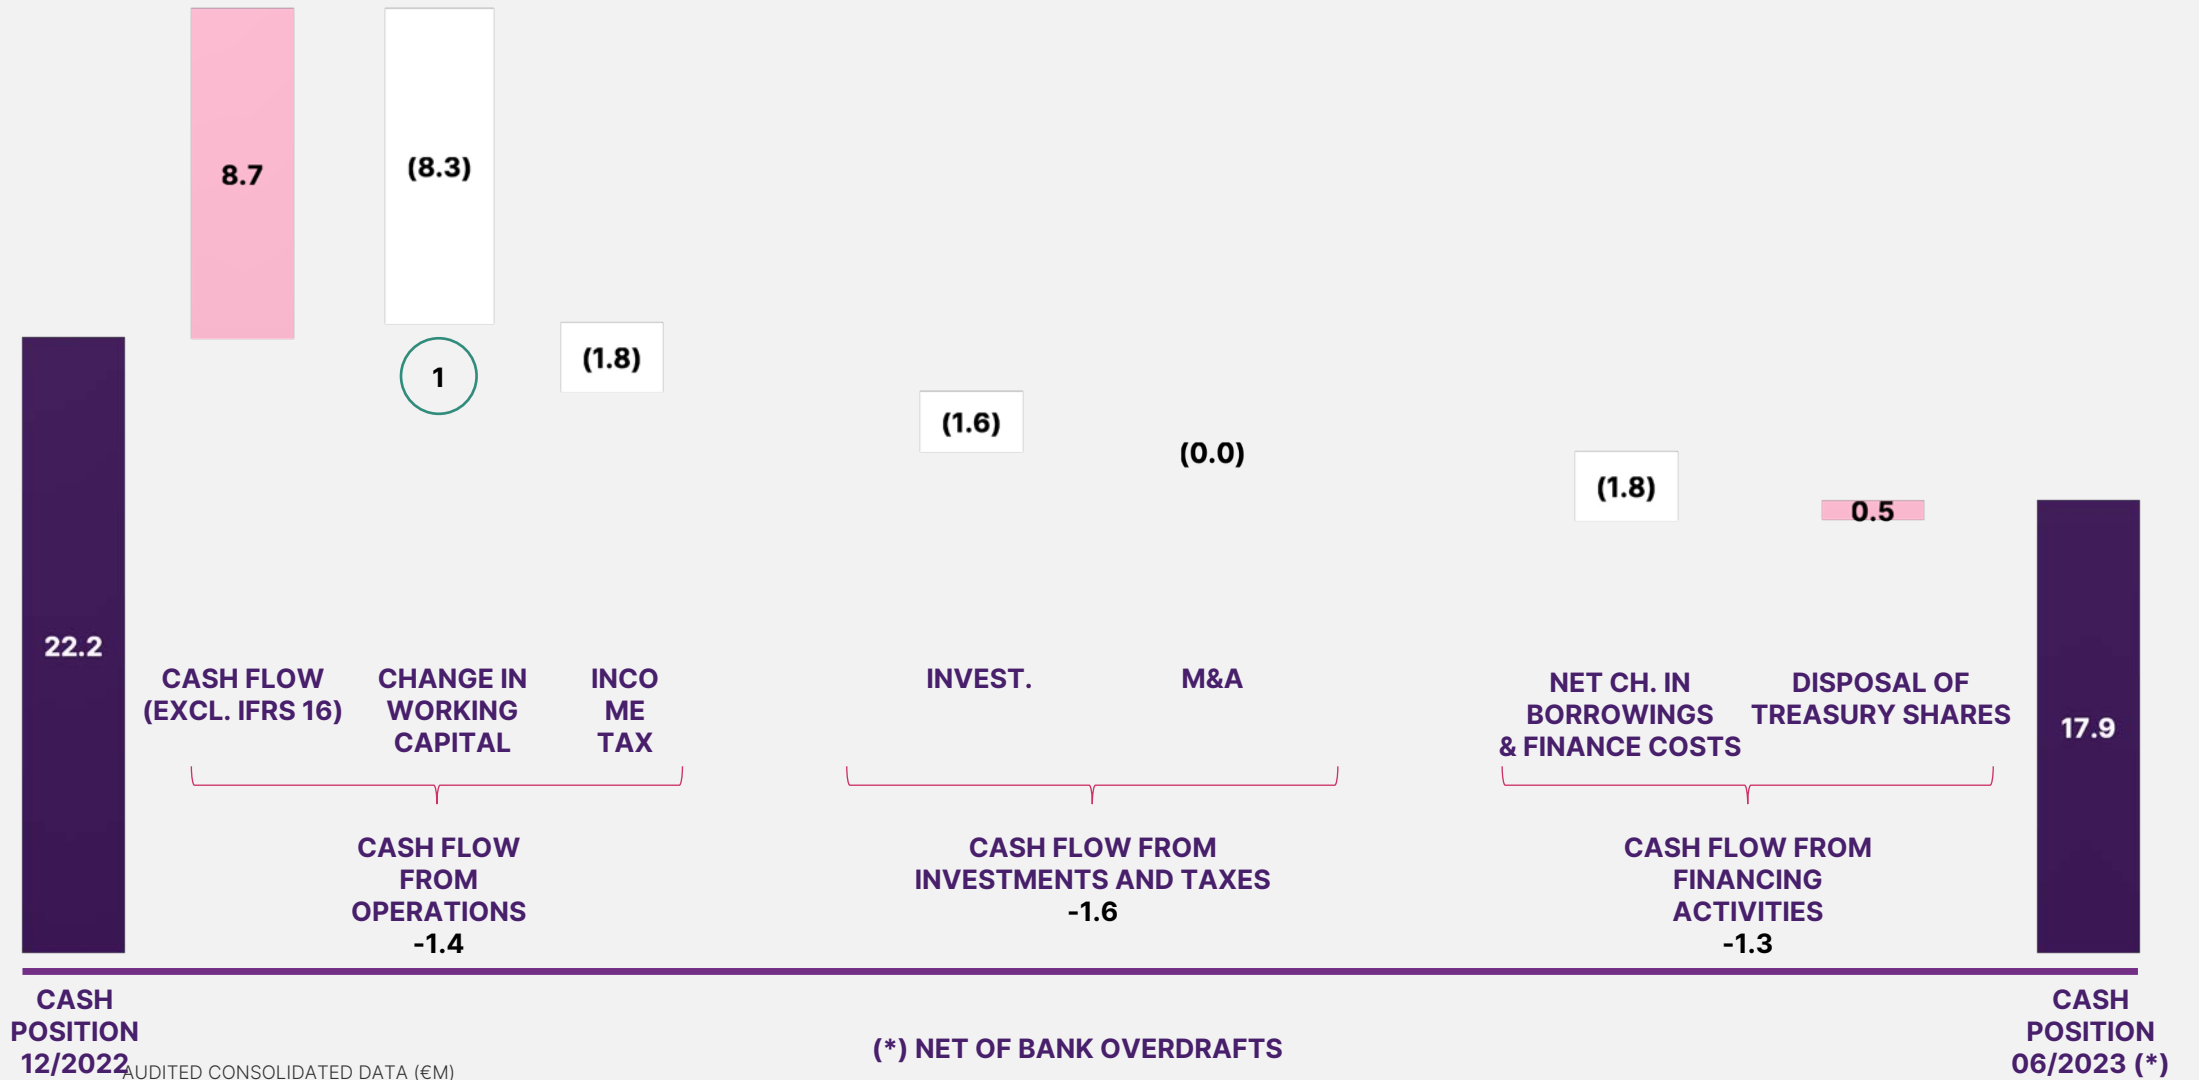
8.7

(8.3)

1

(1.8)

(1.6)

(0.0)

(1.8)

0.5

22.2

CASH FLOW (EXCL. IFRS 16)

CHANGE IN WORKING CAPITAL

INCO ME TAX

INVEST.

M&A

NET CH. IN BORROWINGS & FINANCE COSTS

DISPOSAL OF TREASURY SHARES

17.9

CASH FLOW FROM OPERATIONS -1.4

CASH FLOW FROM INVESTMENTS AND TAXES -1.6

CASH FLOW FROM FINANCING ACTIVITIES -1.3

CASH POSITION 12/2022

AUDITED CONSOLIDATED DATA (€M)

(*) NET OF BANK OVERDRAFTS

CASH POSITION 06/2023 (*)